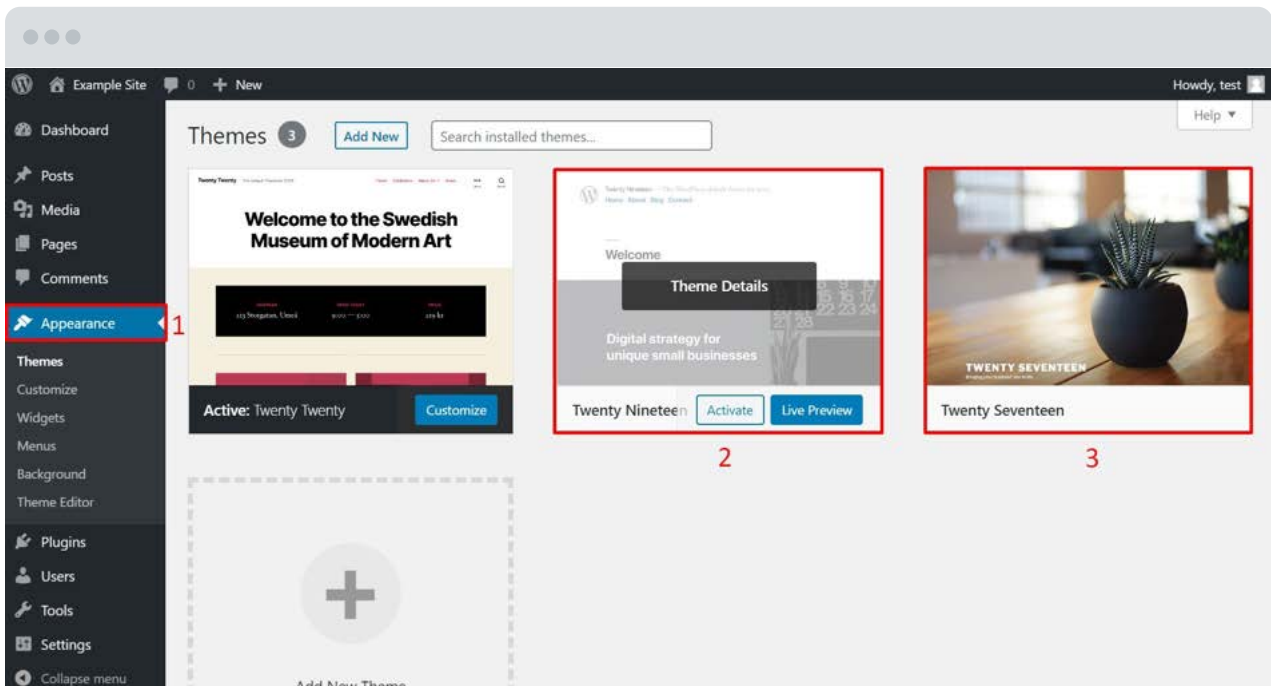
Example Site 0 New

Howdy, test

Help ▾

Dashboard

Posts

Media

Pages

Comments

Appearance

1

Themes

Customize

Widgets

Menus

Background

Theme Editor

Plugins

Users

Tools

Settings

Collapse menu

Themes 3 Add New Search installed themes...

Twenty Twenty

Welcome to the Swedish Museum of Modern Art

Active: Twenty Twenty Customize

Twenty Nineteen

Welcome

Theme Details

Digital strategy for unique small businesses

Twenty Nineteen Activate Live Preview

2

TWENTY SEVENTEEN

Twenty Seventeen

3

Add New Theme